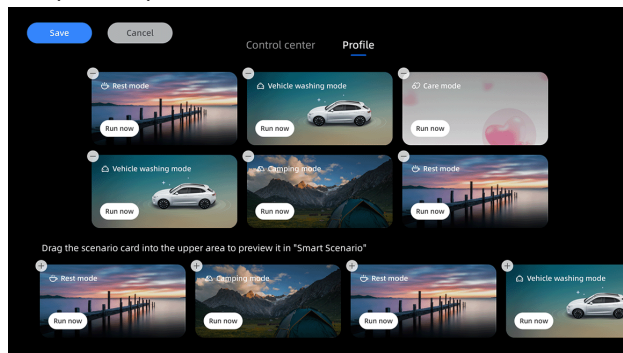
Save

Cancel

Control center

Profile

Rest mode

Run now

Vehicle washing mode

Run now

Care mode

Run now

Vehicle washing mode

Run now

Camping mode

Run now

Rest mode

Run now

Drag the scenario card into the upper area to preview it in "Smart Scenario"

Rest mode

Run now

Camping mode

Run now

Rest mode

Run now

Vehicle washing mode

Run now